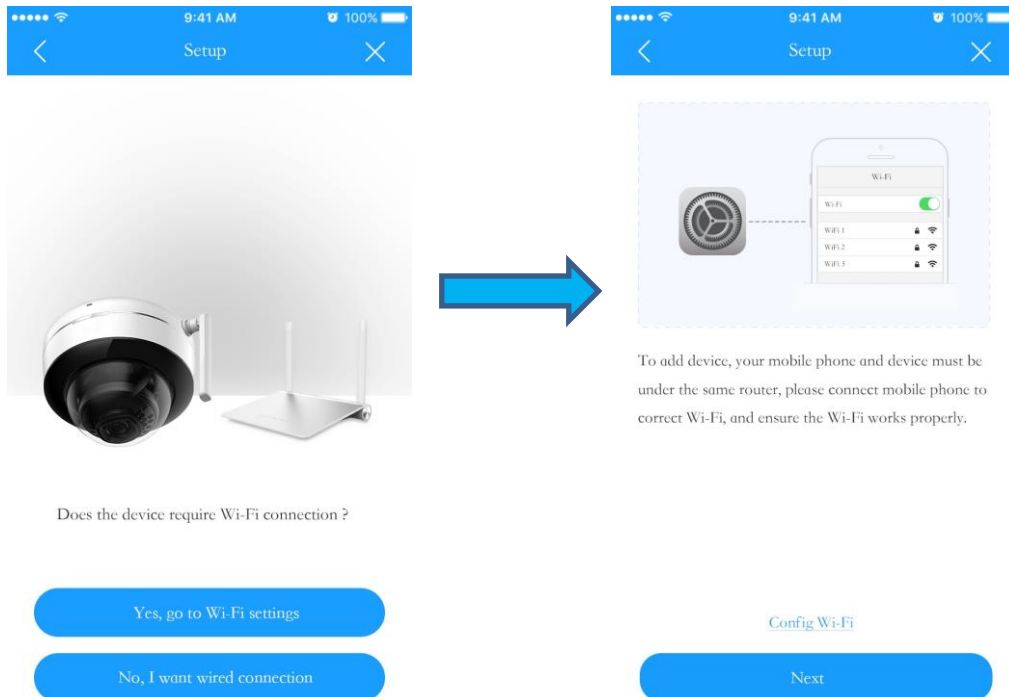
9:41 AM
100%

Setup

Does the device require Wi-Fi connection ?

Yes, go to Wi-Fi settings

No, I want wired connection

9:41 AM
100%

Setup

Wi-Fi

Wi-Fi

WiFi 1

WiFi 2

WiFi 3

To add device, your mobile phone and device must be under the same router, please connect mobile phone to correct Wi-Fi, and ensure the Wi-Fi works properly.

Config Wi-Fi

Next